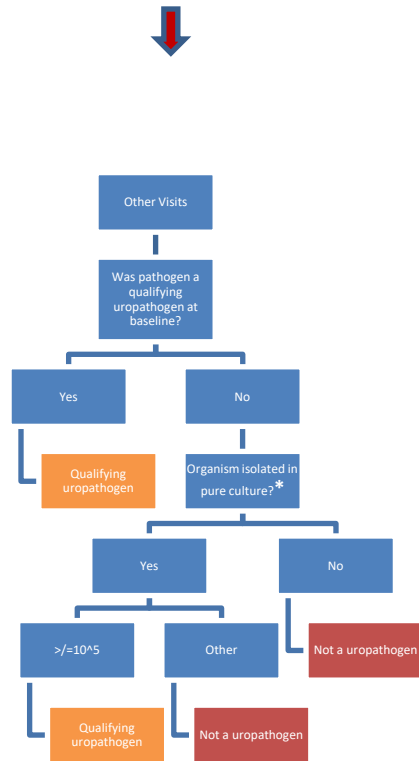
Other Visits

Was pathogen a qualifying uropathogen at baseline?

Yes

No

Qualifying uropathogen

Organism isolated in pure culture?*

Yes

No

>/=10^5

Other

Not a uropathogen

Qualifying uropathogen

Not a uropathogen